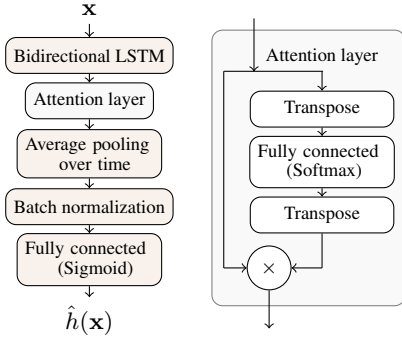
$\mathbf{x}$

Bidirectional LSTM

Attention layer

Average pooling over time

Batch normalization

Fully connected (Sigmoid)

$\hat{h}(\mathbf{x})$

Attention layer

Transpose

Fully connected (Softmax)

Transpose

$\times$